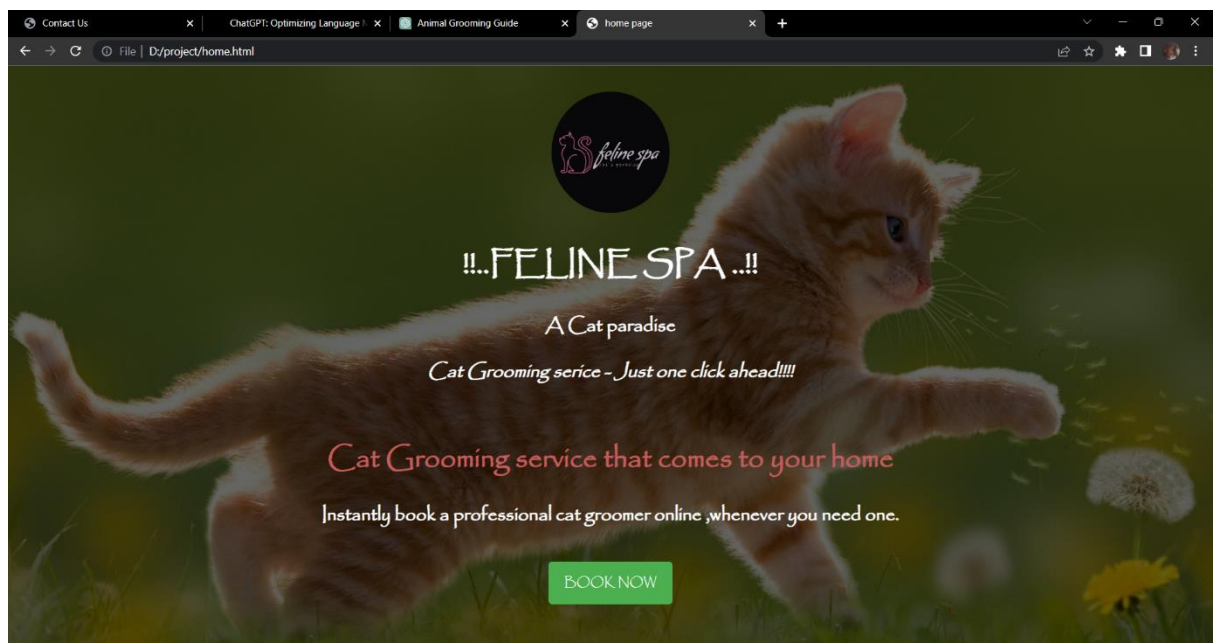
Contact Us
ChatGPT: Optimizing Language
Animal Grooming Guide
home page
File | D:/project/home.html

feline spa

!!..FELINE SPA ..!!

A Cat paradise

Cat Grooming serice - Just one click ahead!!!!

Cat Grooming service that comes to your home

Instantly book a professional cat groomer online ,whenever you need one.

BOOK NOW